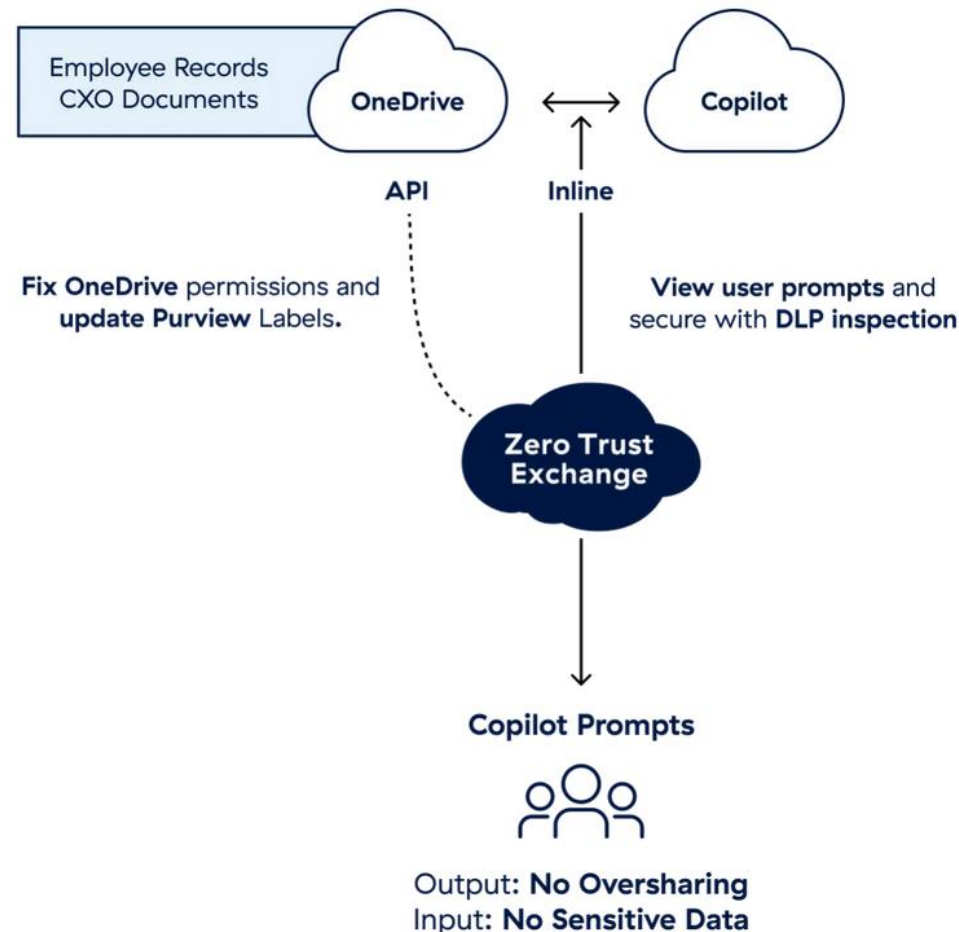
Employee Records
CXO Documents

OneDrive

Copilot

API

Inline

Fix OneDrive permissions and update Purview Labels.

View user prompts and secure with DLP inspection

Zero Trust Exchange

Copilot Prompts

Output: No Oversharing
Input: No Sensitive Data